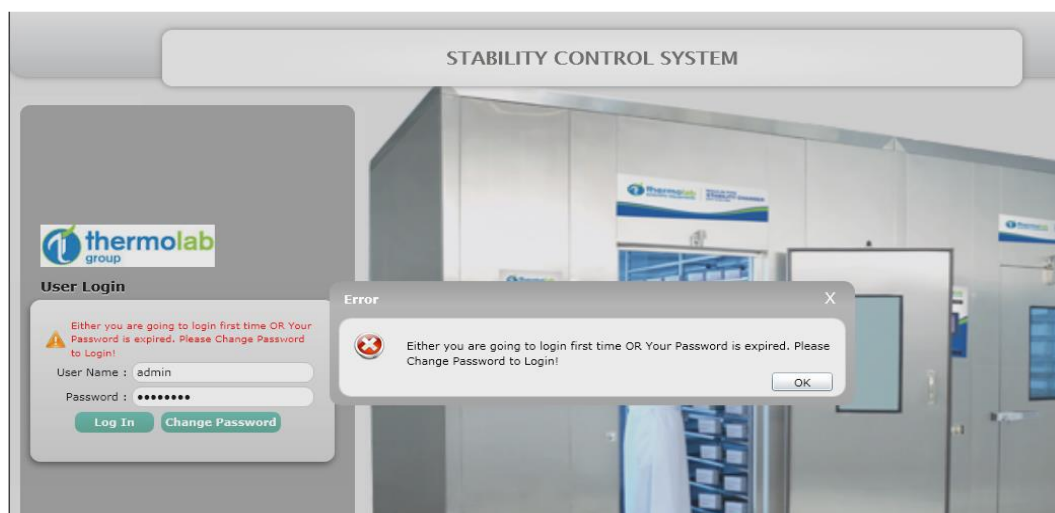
STABILITY CONTROL SYSTEM

thermolab group

User Login

Either you are going to login first time OR Your Password is expired. Please Change Password to Login!

User Name : admin

Password : ••••••••

Log In Change Password

Error X

Either you are going to login first time OR Your Password is expired. Please Change Password to Login!

OK